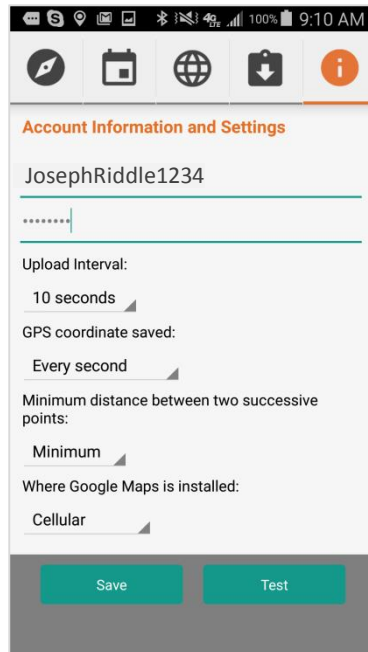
100% 9:10 AM

Account Information and Settings

JosephRiddle1234

••••••••

Upload Interval:

10 seconds

GPS coordinate saved:

Every second

Minimum distance between two successive points:

Minimum

Where Google Maps is installed:

Cellular

Save

Test